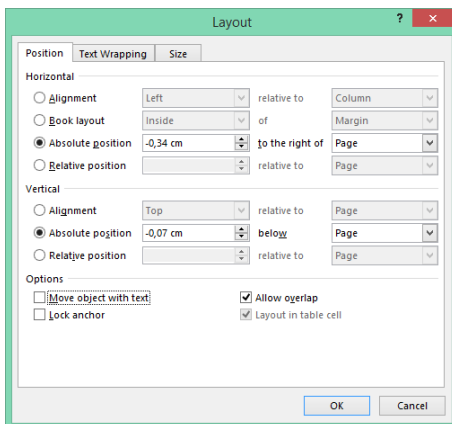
Layout

?

Position | Text Wrapping | Size

Horizontal

Alignment | Left | relative to | Column

Book layout | Inside | of | Margin

Absolute position | -0,34 cm | to the right of | Page

Relative position | | relative to | Page

Vertical

Alignment | Top | relative to | Page

Absolute position | -0,07 cm | below | Page

Relative position | | relative to | Page

Options

Move object with text

Lock anchor

Allow overlap

Layout in table cell

OK

Cancel